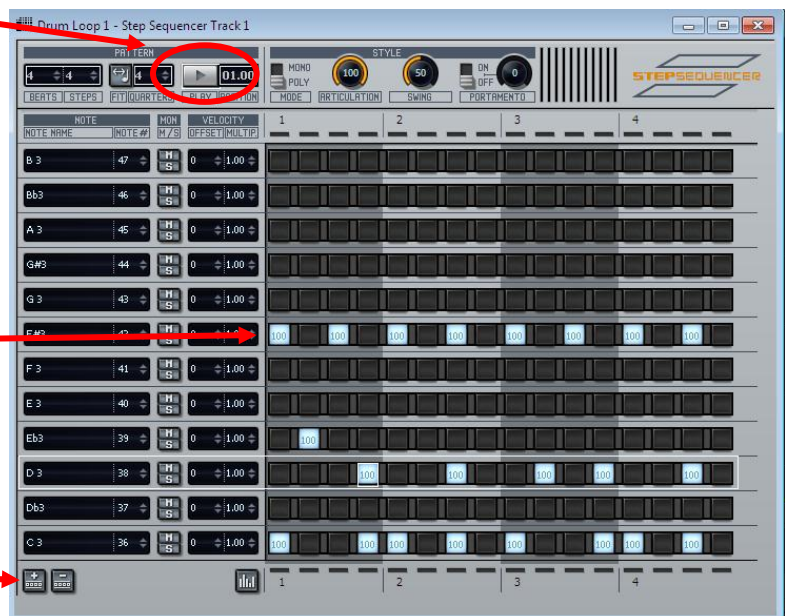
Drum Loop 1 - Step Sequencer Track 1

PATTERN
4 4 4 01.00
BEATS STEPS FIT QUARTERS PLAY POSITION

STYLE
MONO POLY 100 50 ON OFF 0
MODE ARTICULATION SWING PORTAMENTO

STEPSEQUENCER

NOTE
NOTE NAME NOTE#
MON
M/S
VELOCITY
OFFSET MULTIP

1 2 3 4

| NOTE NAME | NOTE# | M/S | OFFSET | MULTIP |
|---|---|---|---|---|
| B 3 | 47 | M S | 0 | 1.00 |
| Bb3 | 46 | M S | 0 | 1.00 |
| A 3 | 45 | M S | 0 | 1.00 |
| G#3 | 44 | M S | 0 | 1.00 |
| G 3 | 43 | M S | 0 | 1.00 |
| F#3 | 42 | M S | 0 | 1.00 |
| F 3 | 41 | M S | 0 | 1.00 |
| E 3 | 40 | M S | 0 | 1.00 |
| Eb3 | 39 | M S | 0 | 1.00 |
| D 3 | 38 | M S | 0 | 1.00 |
| Db3 | 37 | M S | 0 | 1.00 |
| C 3 | 36 | M S | 0 | 1.00 |

100 100 100 100 100 100 100 100
100
100 100 100 100 100
100 100 100 100 100 100 100 100 100 100

1 2 3 4